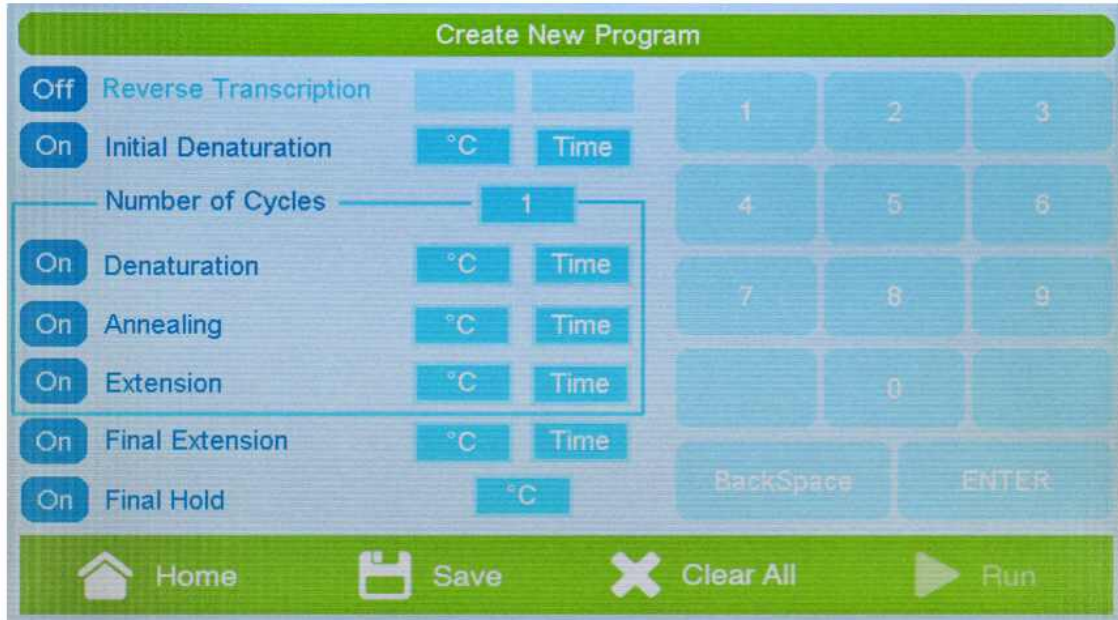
Create New Program

Off Reverse Transcription

On Initial Denaturation °C Time

Number of Cycles 1

On Denaturation °C Time

On Annealing °C Time

On Extension °C Time

On Final Extension °C Time

On Final Hold °C

1 2 3
4 5 6
7 8 9
0
BackSpace ENTER

Home Save Clear All Run